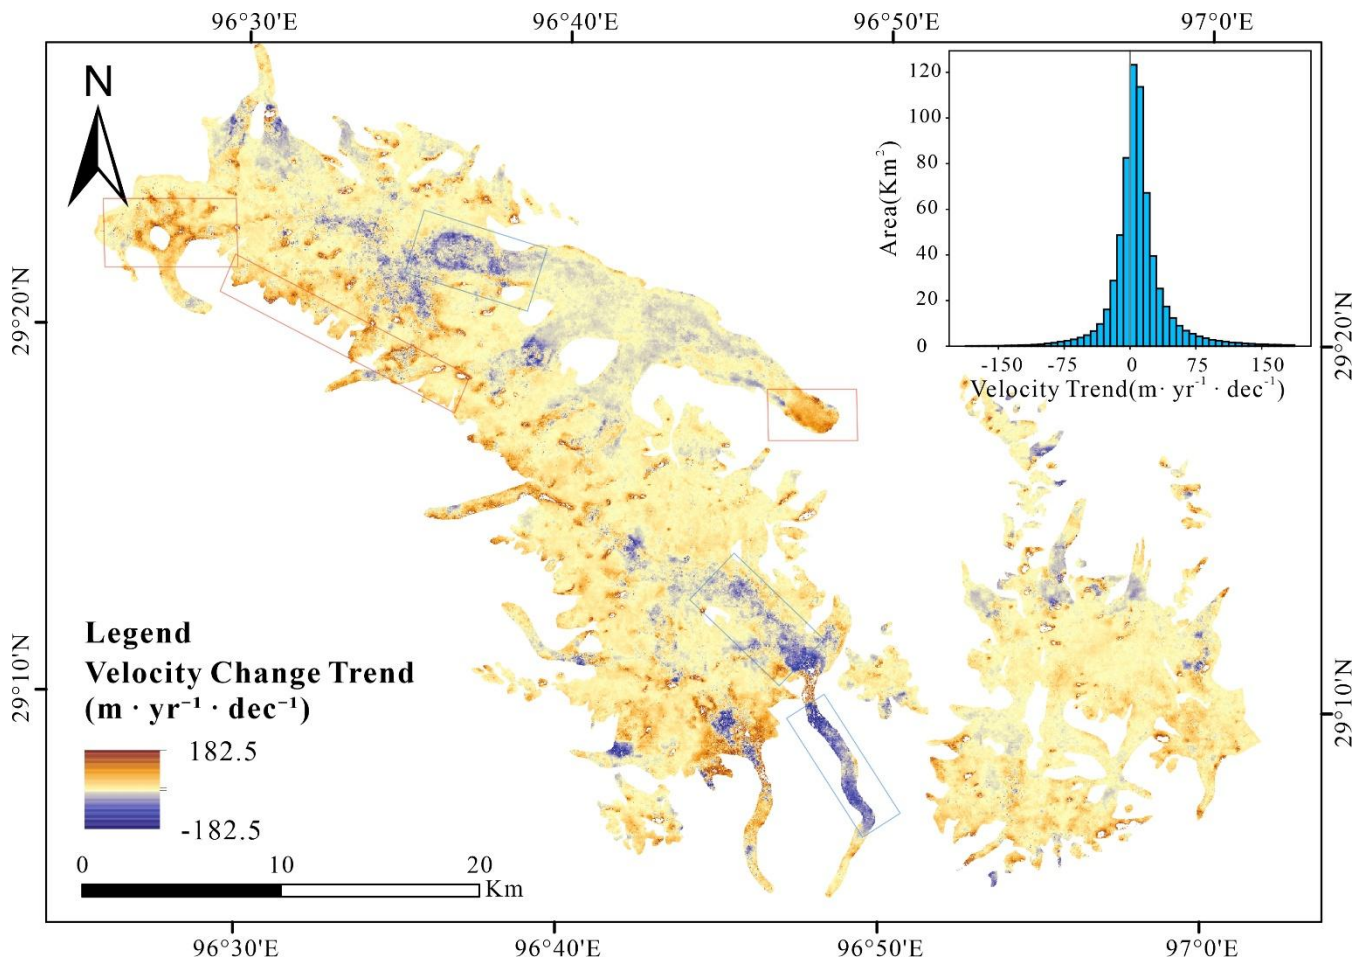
96°30'E 96°40'E 96°50'E 97°0'E

N

29°20'N

29°10'N

29°20'N

29°10'N

Area($Km^2$)

120
100
80
60
40
20
0

-150 -75 0 75 150

Velocity Trend($m \cdot yr^{-1} \cdot dec^{-1}$)

Legend
Velocity Change Trend
($m \cdot yr^{-1} \cdot dec^{-1}$)

182.5

-182.5

0 10 20 Km

96°30'E 96°40'E 96°50'E 97°0'E